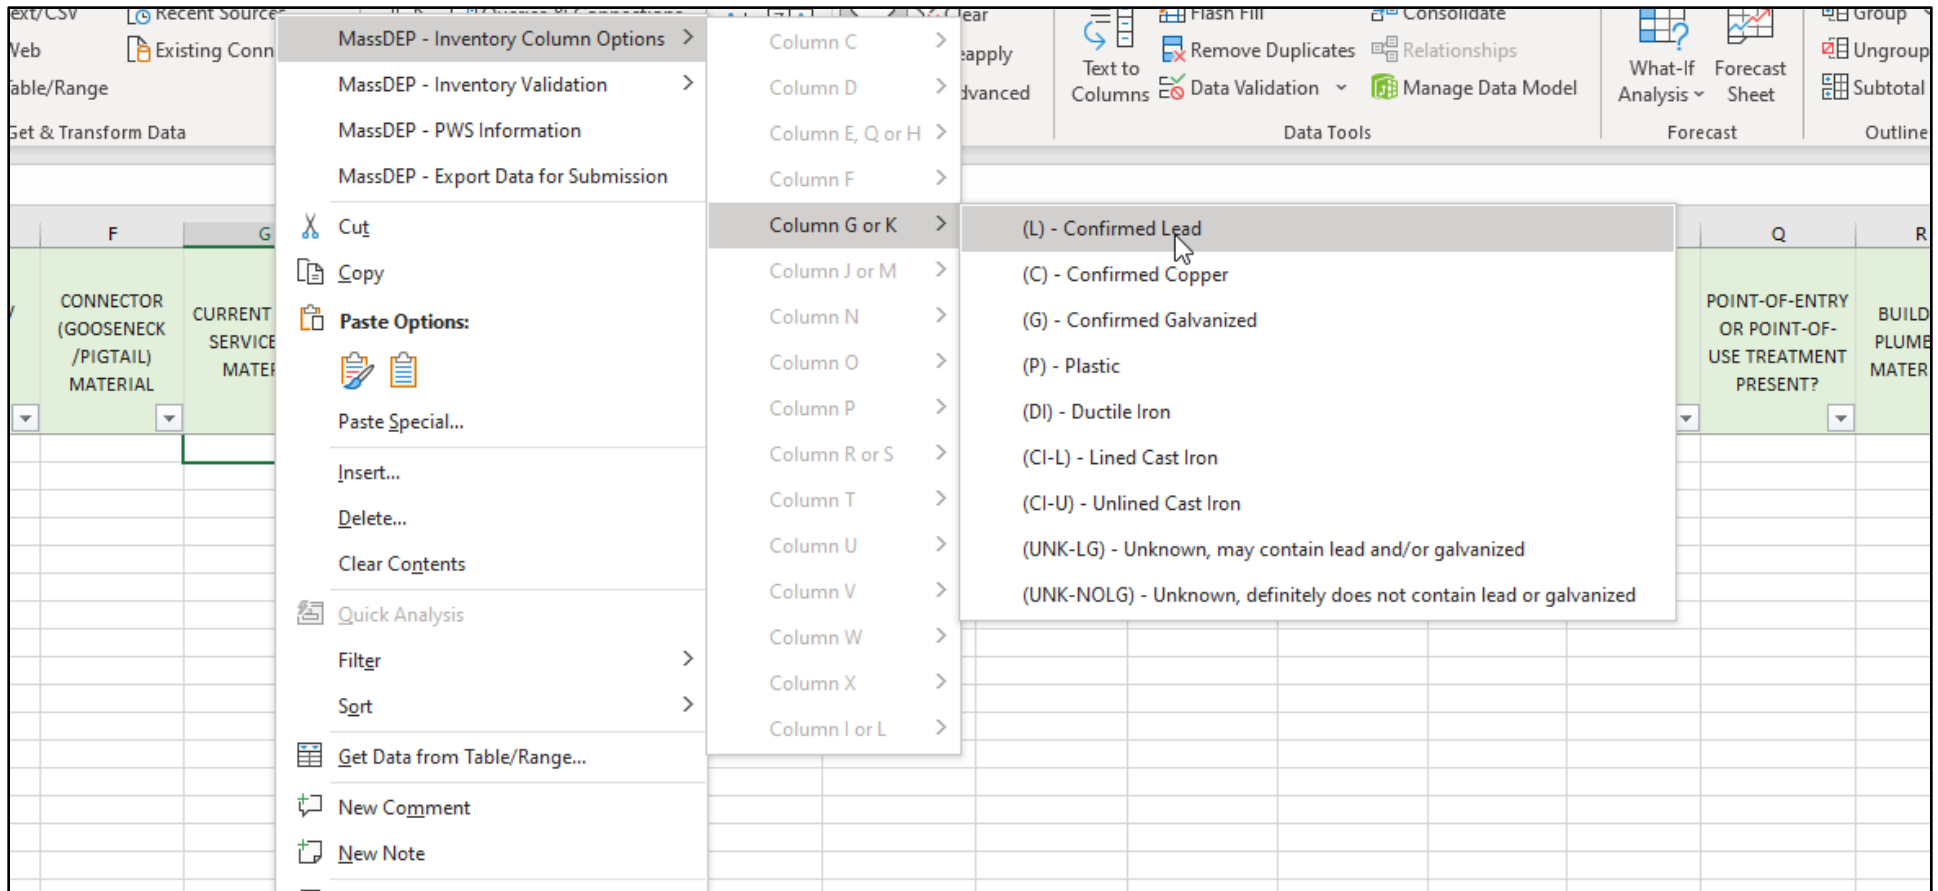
ext/CSV
Recent Sources
Veb
Existing Conn
able/Range
Get & Transform Data

MassDEP - Inventory Column Options
MassDEP - Inventory Validation
MassDEP - PWS Information
MassDEP - Export Data for Submission
Cut
Copy
Paste Options:
Paste Special...
Insert...
Delete...
Clear Contents
Quick Analysis
Filter
Sort
Get Data from Table/Range...
New Comment
New Note

Column C
Column D
Column E, Q or H
Column F
Column G or K
Column J or M
Column N
Column O
Column P
Column R or S
Column T
Column U
Column V
Column W
Column X
Column I or L

(L) - Confirmed Lead
(C) - Confirmed Copper
(G) - Confirmed Galvanized
(P) - Plastic
(DI) - Ductile Iron
(CI-L) - Lined Cast Iron
(CI-U) - Unlined Cast Iron
(UNK-LG) - Unknown, may contain lead and/or galvanized
(UNK-NOLG) - Unknown, definitely does not contain lead or galvanized

Clear
Reapply
Advanced
Text to Columns
Flash Fill
Remove Duplicates
Data Validation
Consolidate
Relationships
Manage Data Model
Data Tools
What-If Analysis
Forecast Sheet
Forecast
Group
Ungroup
Subtotal
Outline

F
G
Q
R
CONNECTOR (GOOSENECK /PIGTAIL) MATERIAL
CURRENT SERVICE MATER
POINT-OF-ENTRY OR POINT-OF-USE TREATMENT PRESENT?
BUILD PLUMB MATER